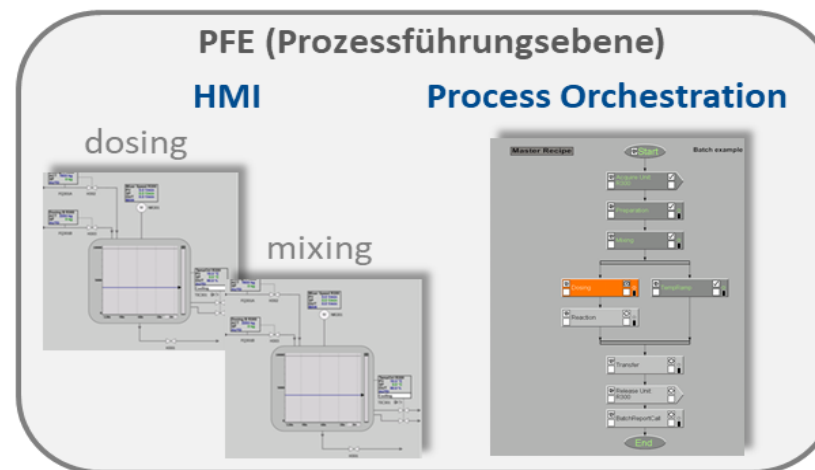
PFE (Prozessführungsebene)

HMI

Process Orchestration

dosing

mixing

Master Recipe

Batch example

Start

Acquire Unit R300

Preparation

Mixing

Dosing

TempRamp

Reaction

Transfer

Release Unit R300

BatchReportCall

End